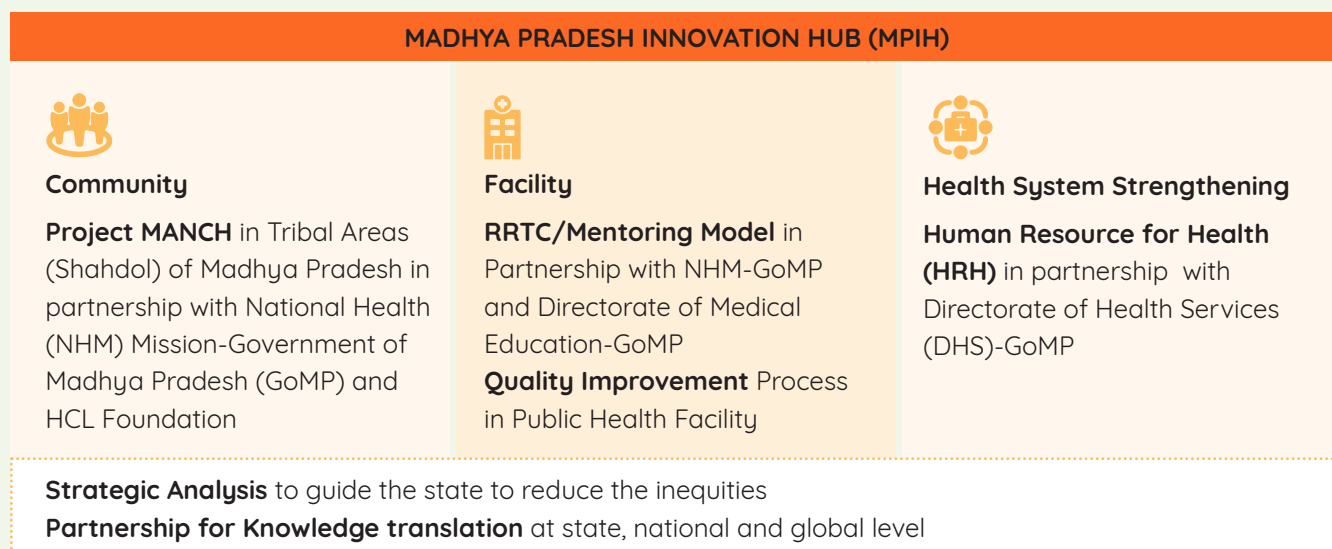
MADHYA PRADESH INNOVATION HUB (MPIH)

Community

**Project MANCH** in Tribal Areas (Shahdol) of Madhya Pradesh in partnership with National Health (NHM) Mission-Government of Madhya Pradesh (GoMP) and HCL Foundation

Facility

**RRTC/Mentoring Model** in Partnership with NHM-GoMP and Directorate of Medical Education-GoMP
**Quality Improvement** Process in Public Health Facility

Health System Strengthening

**Human Resource for Health (HRH)** in partnership with Directorate of Health Services (DHS)-GoMP

**Strategic Analysis** to guide the state to reduce the inequities
**Partnership for Knowledge translation** at state, national and global level